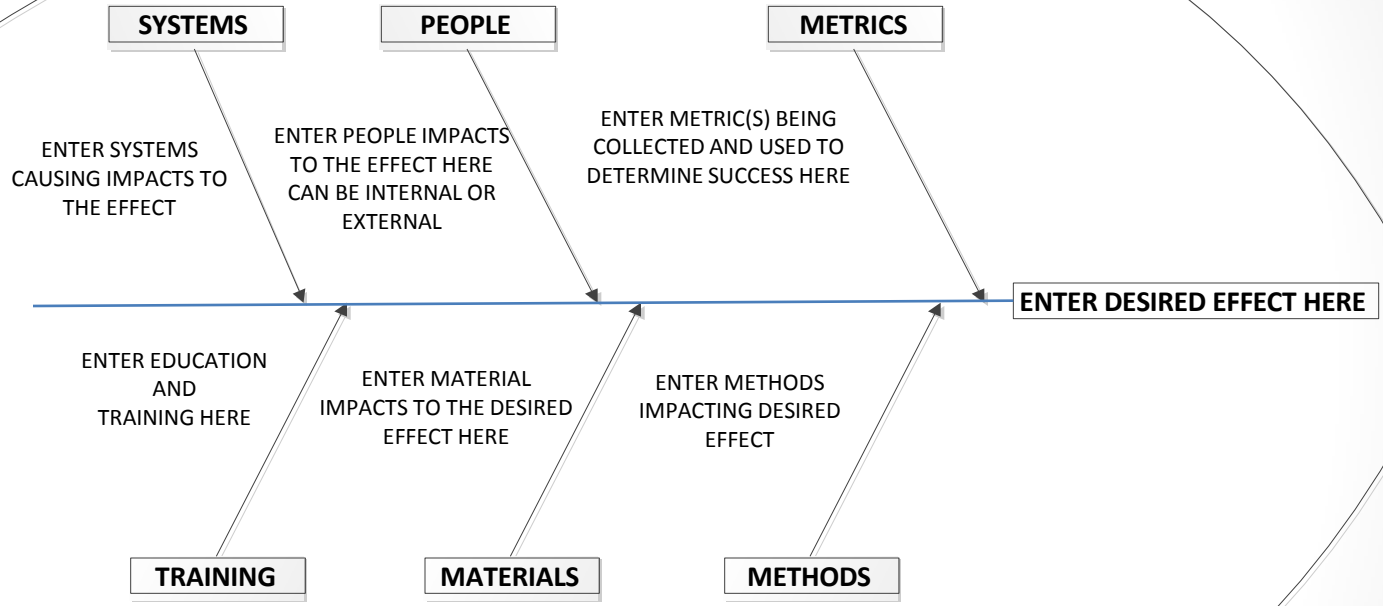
SYSTEMS

PEOPLE

METRICS

ENTER SYSTEMS CAUSING IMPACTS TO THE EFFECT

ENTER PEOPLE IMPACTS TO THE EFFECT HERE CAN BE INTERNAL OR EXTERNAL

ENTER METRIC(S) BEING COLLECTED AND USED TO DETERMINE SUCCESS HERE

ENTER DESIRED EFFECT HERE

ENTER EDUCATION AND TRAINING HERE

ENTER MATERIAL IMPACTS TO THE DESIRED EFFECT HERE

ENTER METHODS IMPACTING DESIRED EFFECT

TRAINING

MATERIALS

METHODS